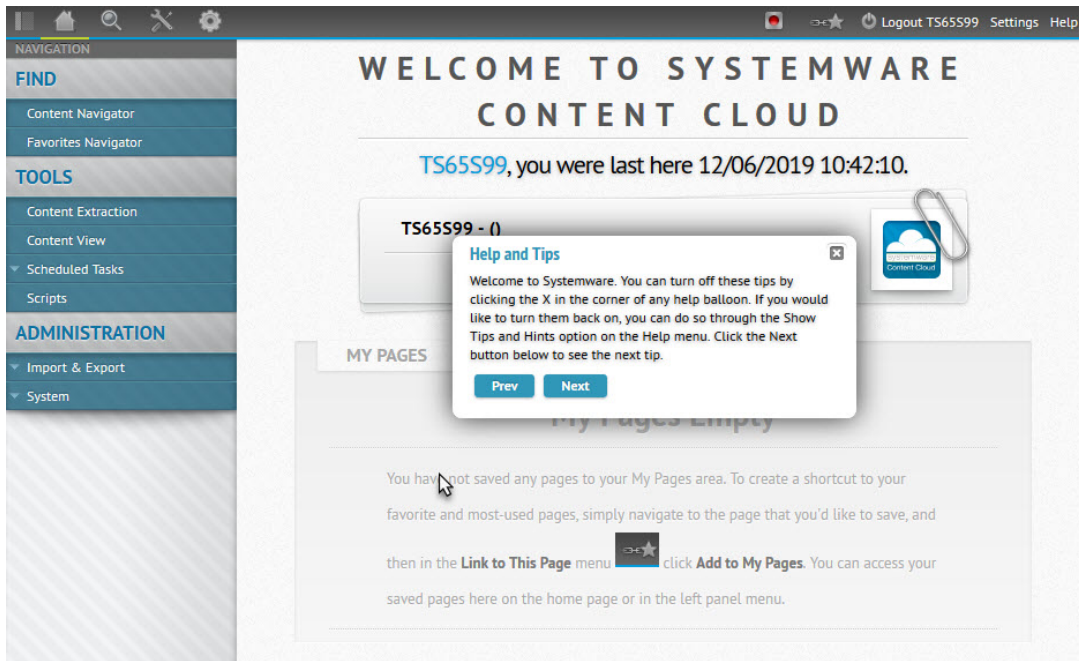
Logout TS65S99 Settings Help

NAVIGATION

FIND

Content Navigator

Favorites Navigator

TOOLS

Content Extraction

Content View

Scheduled Tasks

Scripts

ADMINISTRATION

Import & Export

System

WELCOME TO SYSTEMWARE CONTENT CLOUD

TS65S99, you were last here 12/06/2019 10:42:10.

TS65S99 - ()

SYSTEMWARE Content Cloud

Help and Tips

Welcome to Systemware. You can turn off these tips by clicking the X in the corner of any help balloon. If you would like to turn them back on, you can do so through the Show Tips and Hints option on the Help menu. Click the Next button below to see the next tip.

Prev Next

MY PAGES

My Pages Empty

You have not saved any pages to your My Pages area. To create a shortcut to your favorite and most-used pages, simply navigate to the page that you'd like to save, and then in the Link to This Page menu click Add to My Pages. You can access your saved pages here on the home page or in the left panel menu.